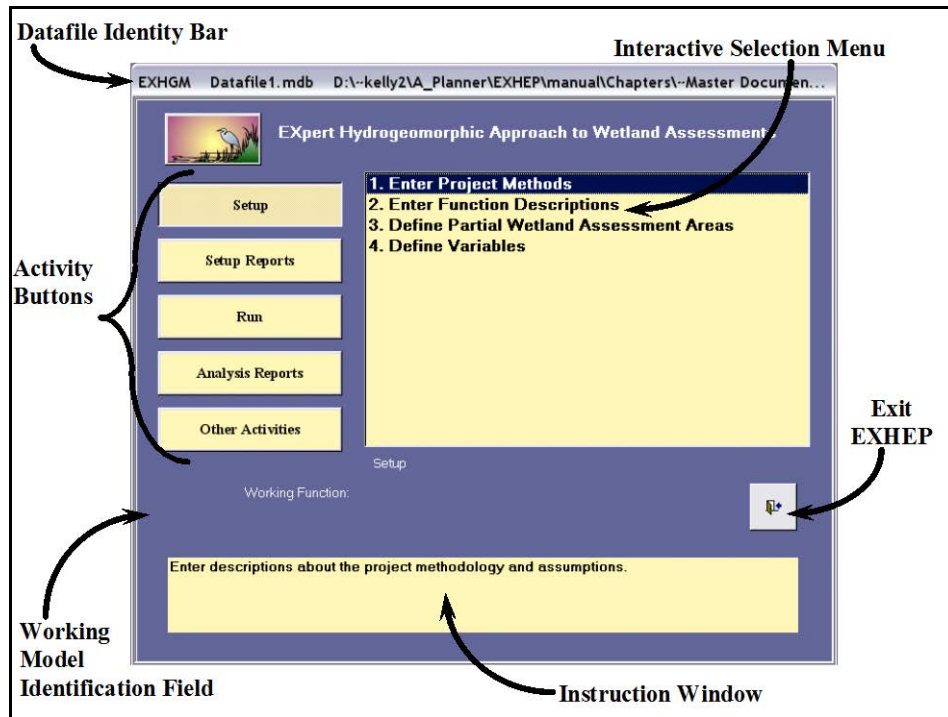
Datafile Identity Bar

Interactive Selection Menu

EXHGM Datafile1.mdb D:\~kelly2\A_Planner\EXHEP\manual\Chapters\~Master Documen...

EXpert Hydrogeomorphic Approach to Wetland Assessment

Setup

Setup Reports

Run

Analysis Reports

Other Activities

1. Enter Project Methods
2. Enter Function Descriptions
3. Define Partial Wetland Assessment Areas
4. Define Variables

Activity Buttons

Setup

Working Function:

Exit EXHEP

Enter descriptions about the project methodology and assumptions.

Working Model Identification Field

Instruction Window